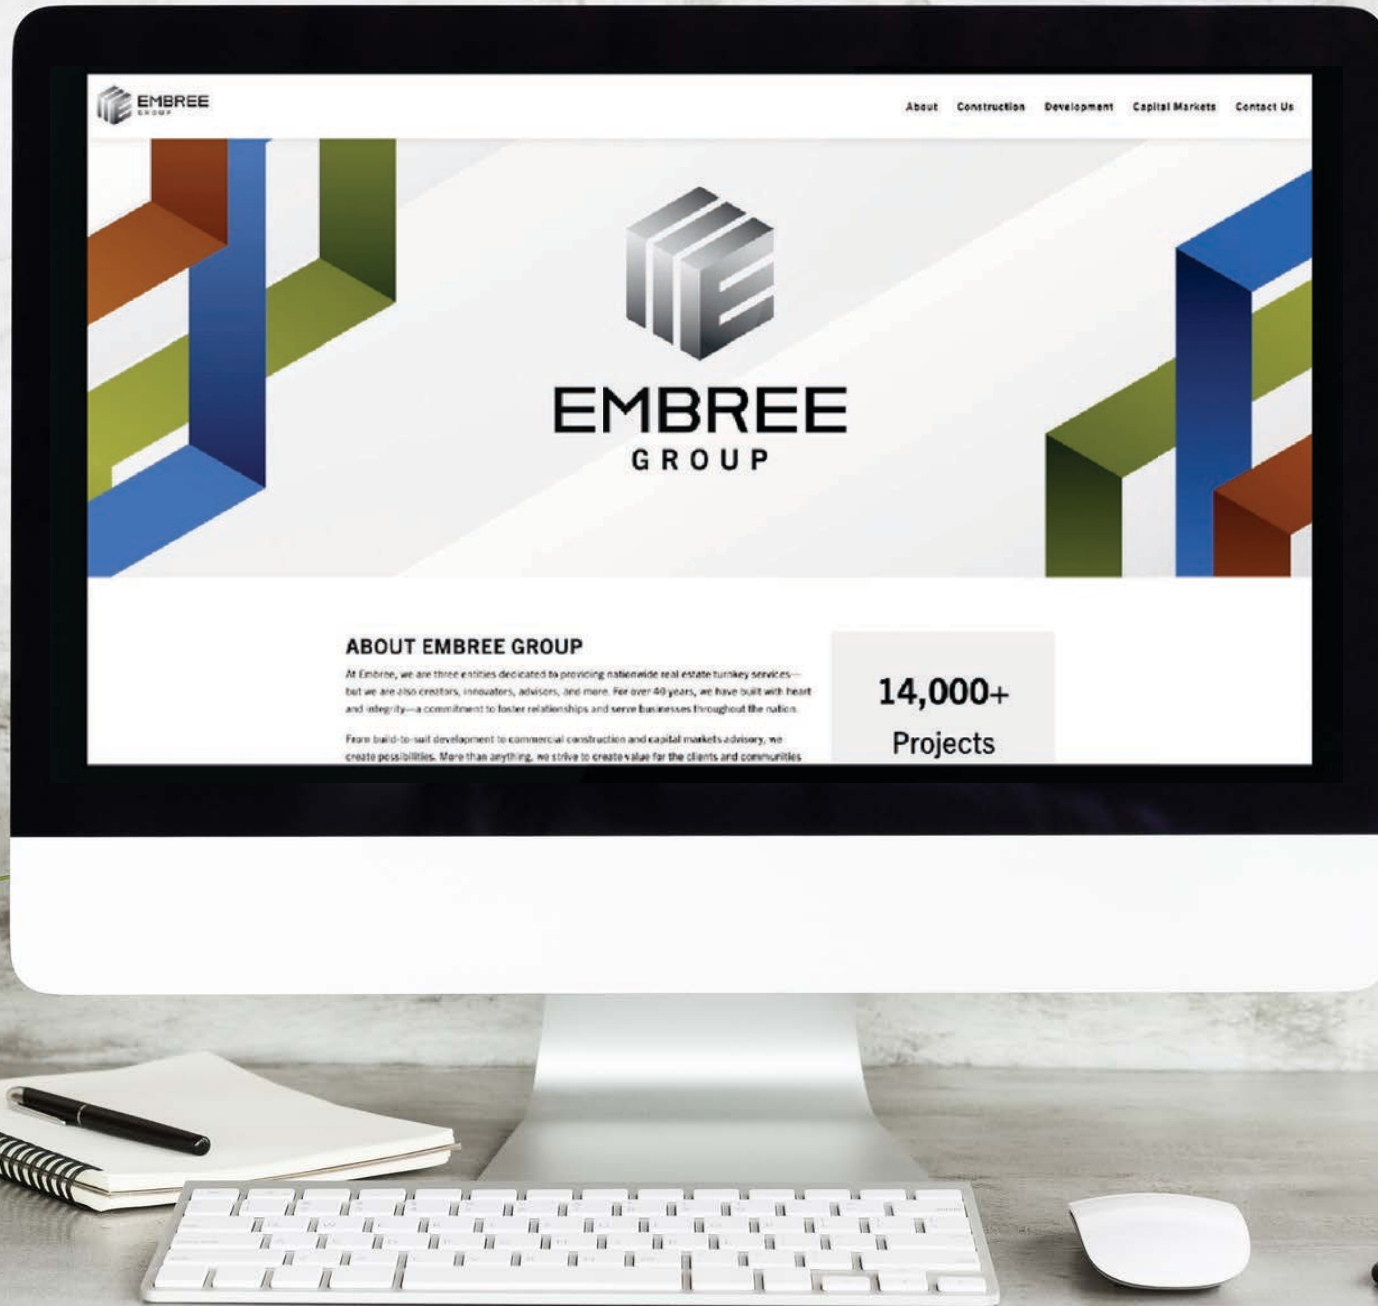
EMBREE GROUP

About Construction Development Capital Markets Contact Us

EMBREE GROUP

ABOUT EMBREE GROUP

At Embree, we are three entities dedicated to providing nationwide real estate turnkey services—but we are also creators, innovators, advisors, and more. For over 40 years, we have built with heart and integrity—a commitment to foster relationships and serve businesses throughout the nation.

From build-to-suit development to commercial construction and capital markets advisory, we create possibilities. More than anything, we strive to create value for the clients and communities

14,000+
Projects